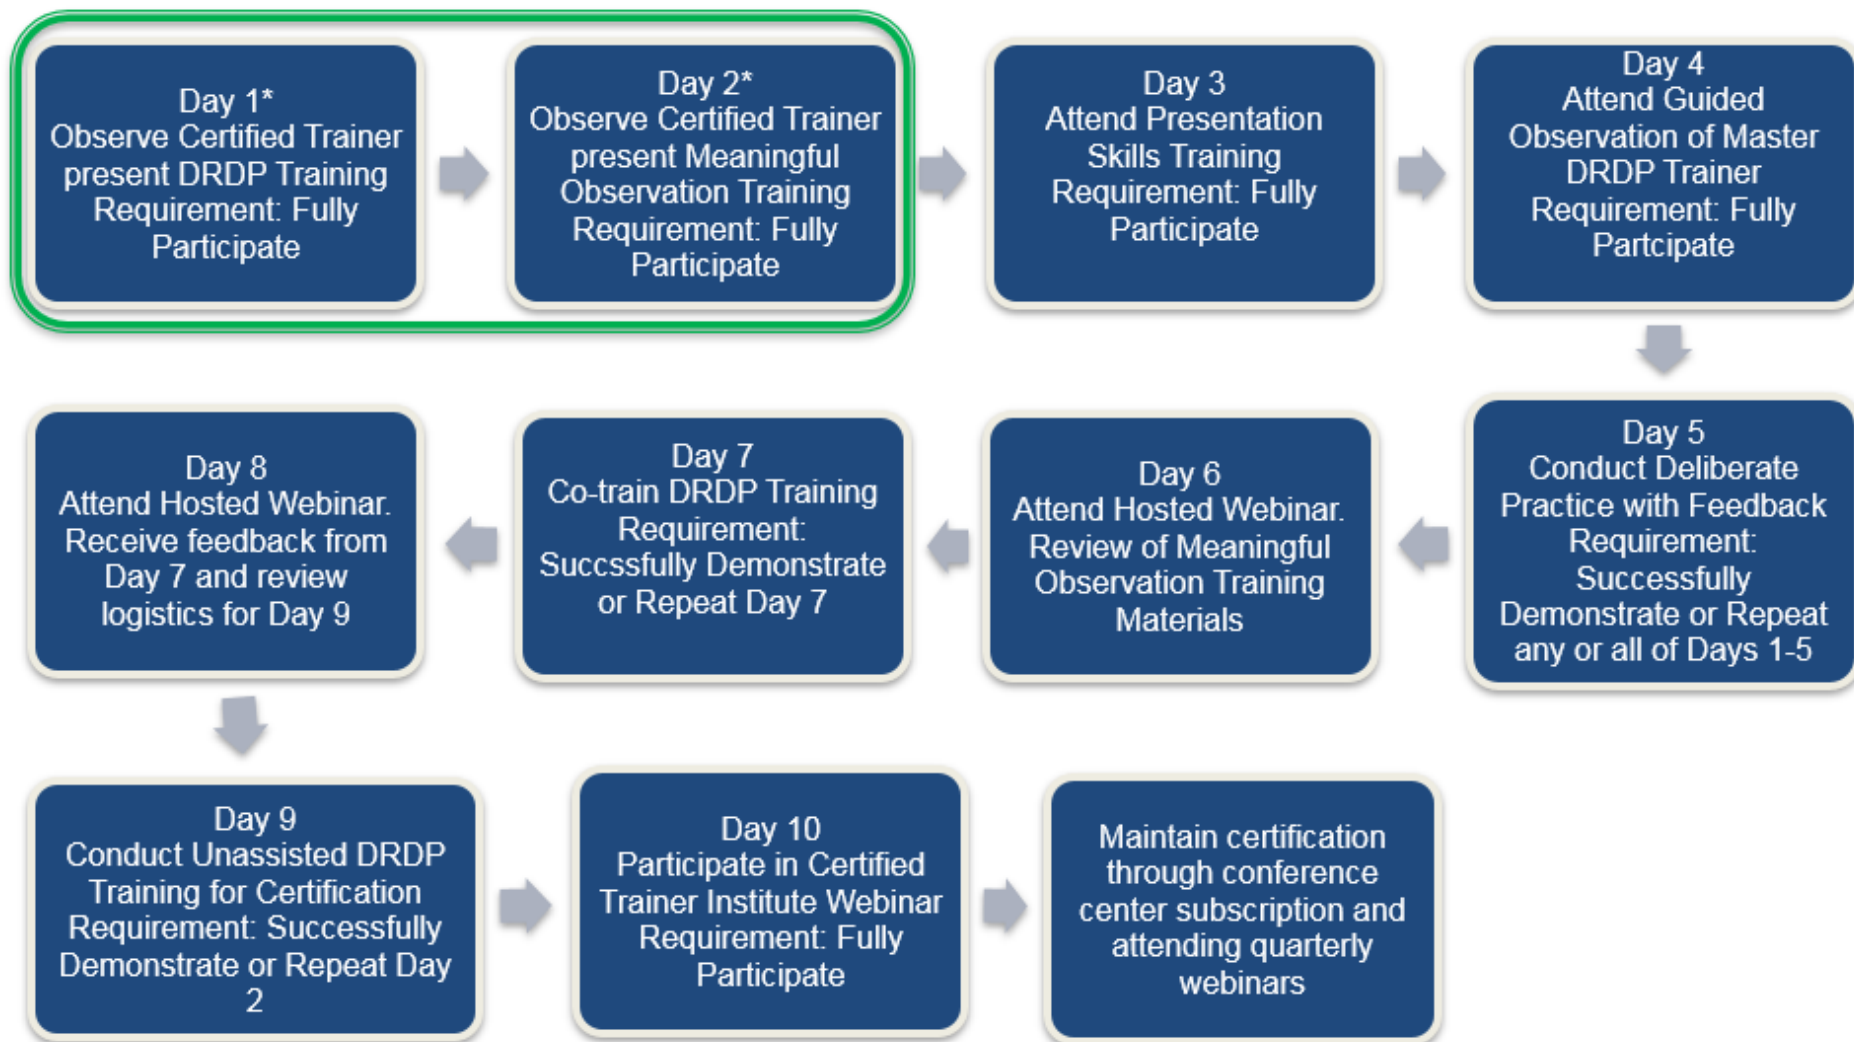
Day 1*
Observe Certified Trainer present DRDP Training
Requirement: Fully Participate

Day 2*
Observe Certified Trainer present Meaningful Observation Training
Requirement: Fully Participate

Day 3
Attend Presentation Skills Training
Requirement: Fully Participate

Day 4
Attend Guided Observation of Master DRDP Trainer
Requirement: Fully Partcipate

Day 5
Conduct Deliberate Practice with Feedback
Requirement: Successfully Demonstrate or Repeat any or all of Days 1-5

Day 6
Attend Hosted Webinar. Review of Meaningful Observation Training Materials

Day 7
Co-train DRDP Training
Requirement: Succssfully Demonstrate or Repeat Day 7

Day 8
Attend Hosted Webinar. Receive feedback from Day 7 and review logistics for Day 9

Day 9
Conduct Unassisted DRDP Training for Certification
Requirement: Successfully Demonstrate or Repeat Day 2

Day 10
Participate in Certified Trainer Institute Webinar
Requirement: Fully Participate

Maintain certification through conference center subscription and attending quarterly webinars